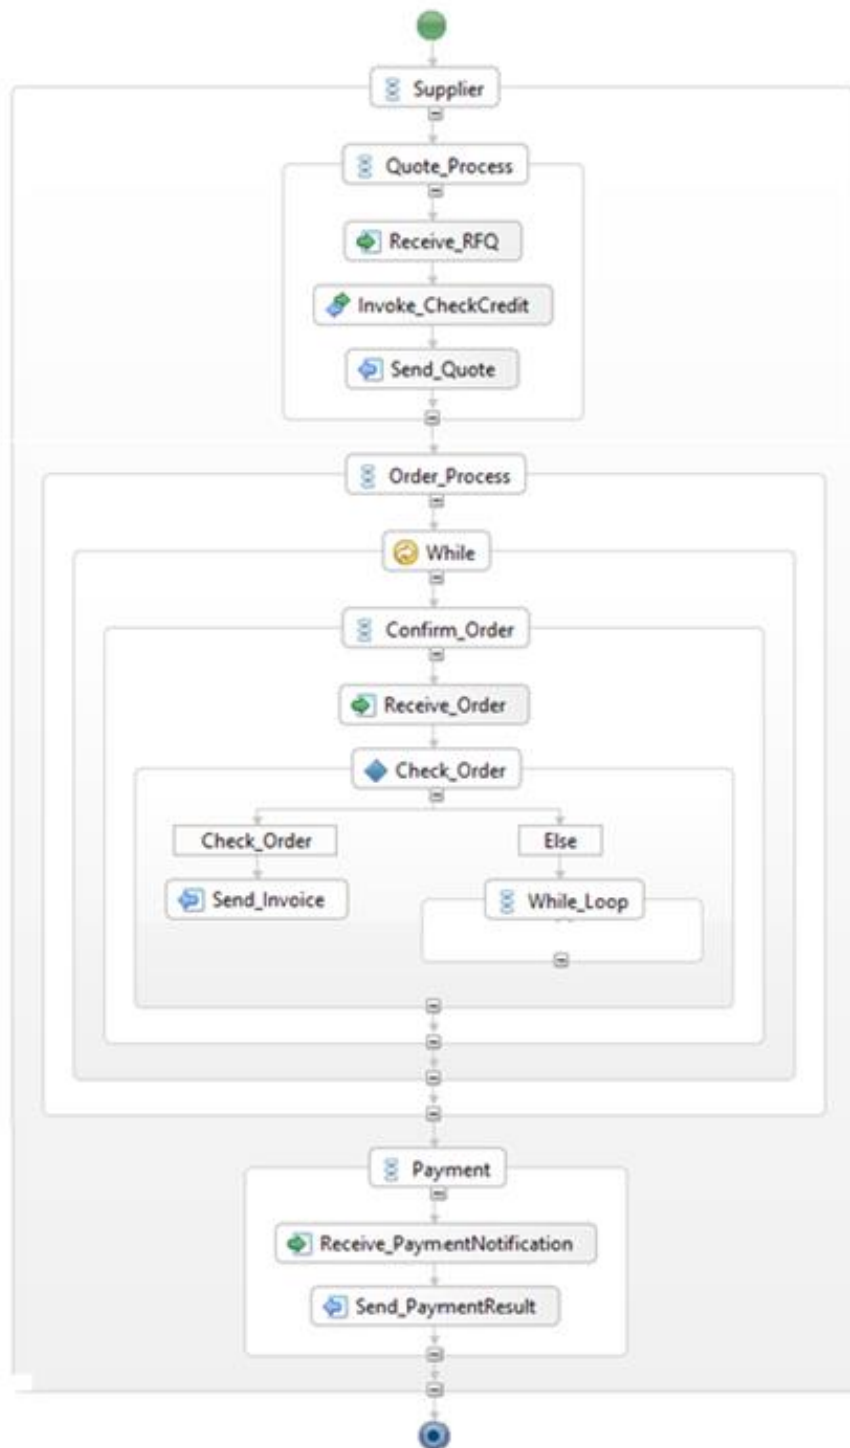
Supplier

Quote_Process

Receive_RFQ

Invoke_CheckCredit

Send_Quote

Order_Process

While

Confirm_Order

Receive_Order

Check_Order

Check_Order

Send_Invoice

Else

While_Loop

Payment

Receive_PaymentNotification

Send_PaymentResult